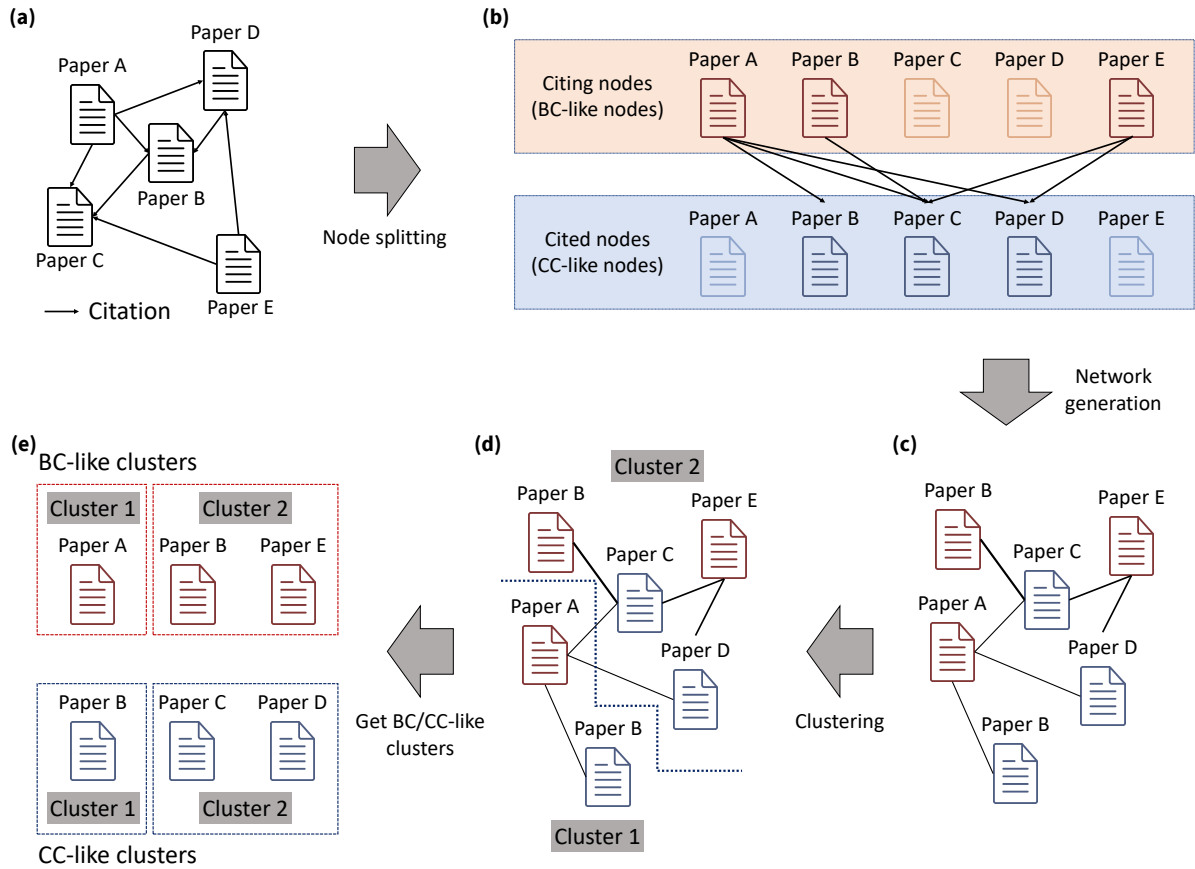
(a)

Paper D

Paper A

Paper B

Paper C

Paper E

Citation

Node splitting

(b)

Citing nodes (BC-like nodes)

Paper A Paper B Paper C Paper D Paper E

Cited nodes (CC-like nodes)

Paper A Paper B Paper C Paper D Paper E

Network generation

(c)

Paper B

Paper E

Paper C

Paper A

Paper D

Paper B

Clustering

(d)

Cluster 2

Paper B

Paper E

Paper C

Paper A

Paper D

Paper B

Cluster 1

Get BC/CC-like clusters

(e)

BC-like clusters

Cluster 1

Paper A

Cluster 2

Paper B Paper E

Paper B

Paper C Paper D

Cluster 1

Cluster 2

CC-like clusters